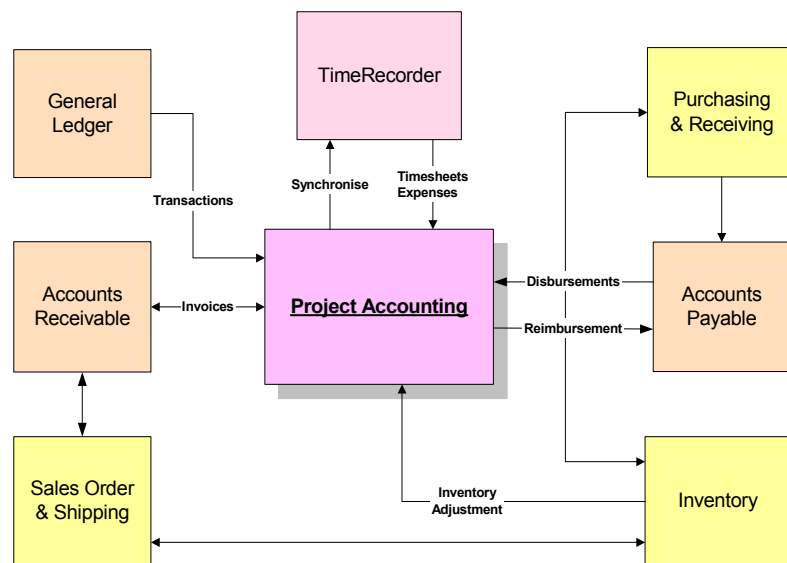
General Ledger

TimeRecorder

Purchasing & Receiving

Transactions

Synchronise

Timesheets Expenses

Accounts Receivable

Invoices

Project Accounting

Disbursements

Reimbursement

Accounts Payable

Sales Order & Shipping

Inventory Adjustment

Inventory